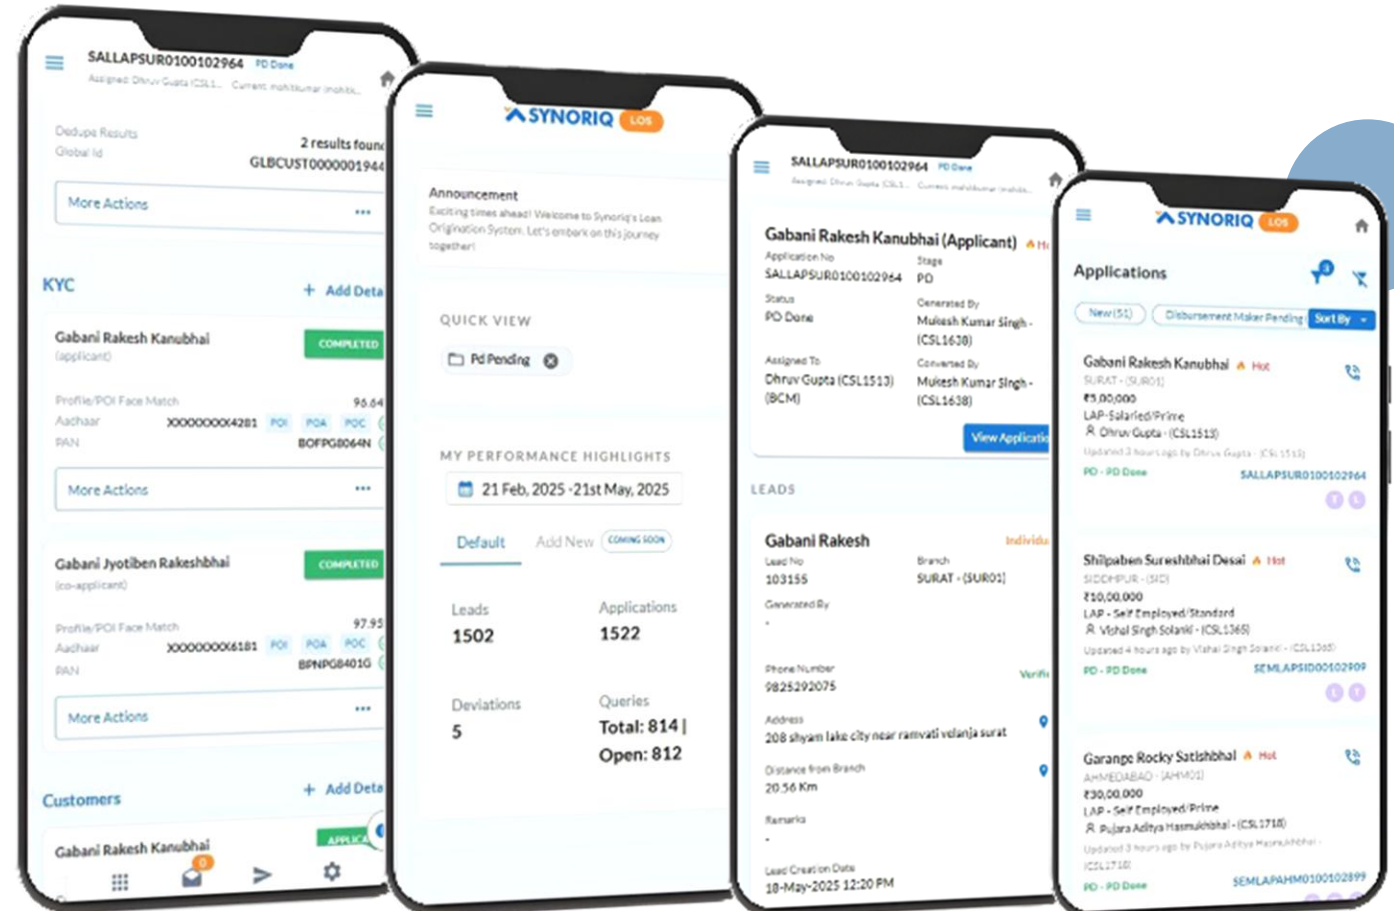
SALLAPSUR0100102964 PD Done
Assigned: Dhruv Gupta (CSL1... Current: mohitkumar inohit...

Dedupe Results 2 results found
Global Id GLBCUST0000001944

More Actions ...

KYC + Add Deta

Gabani Rakesh Kanubhai (applicant) COMPLETED
Profile/POI Face Match 96.64
Aadhaar XXXXXXXX4281 POI POA POC
PAN BOFPG8064N

More Actions ...

Gabani Jyotiben Rakeshbhai (co-applicant) COMPLETED
Profile/POI Face Match 97.95
Aadhaar XXXXXXXX6181 POI POA POC
PAN BPNPG8401G

More Actions ...

Customers + Add Deta

Gabani Rakesh Kanubhai APPLICA

SYNORIQ LOS

Announcement
Exciting times ahead! Welcome to Synoriq's Loan Origination System. Let's embark on this journey together!

QUICK VIEW
Pd Pending

MY PERFORMANCE HIGHLIGHTS
21 Feb, 2025 -21st May, 2025

Default Add New COMING SOON

Leads 1502
Applications 1522
Deviations 5
Queries Total: 814 | Open: 812

SALLAPSUR0100102964 PD Done
Assigned: Dhruv Gupta (CSL1... Current: mohitkumar inohit...

Gabani Rakesh Kanubhai (Applicant) Ho
Application No SALLAPSUR0100102964
Stage PD
Status PD Done
Generated By Mukesh Kumar Singh - (CSL1638)
Assigned To Dhruv Gupta (CSL1513) (BCM)
Converted By Mukesh Kumar Singh - (CSL1638)
View Applicatio

LEADS

Gabani Rakesh Individu
Lead No 103155
Branch SURAT - (SUR01)
Generated By
-
Phone Number 9825292075 Verifi
Address 208 shyam lake city near ramvati velanja surat
Distance from Branch 20.56 Km
Remarks
-
Lead Creation Date 18-May-2025 12:20 PM

SYNORIQ LOS

Applications 3

New (51) Disbursement Maker Pending Sort By

Gabani Rakesh Kanubhai Hot
SURAT - (SUR01)
₹5,00,000
LAP-Salaried/Prime
Dhruv Gupta - (CSL1513)
Updated 3 hours ago by Dhruv Gupta - (CSL1513)
PD - PD Done SALLAPSUR0100102964

Shilpaben Sureshbhai Desai Hot
SIDDHPUR - (SID)
₹10,00,000
LAP - Self Employed/Standard
Vishal Singh Solanki - (CSL1365)
Updated 4 hours ago by Vishal Singh Solanki - (CSL1365)
PD - PD Done SEMLAPSID00102909

Garange Rocky Satishbhai Hot
AHMEDABAD - (AHM01)
₹30,00,000
LAP - Self Employed/Prime
Pujara Aditya Hasmukhbhai - (CSL1718)
Updated 3 hours ago by Pujara Aditya Hasmukhbhai - (CSL1718)
PD - PD Done SEMLAPAHM0100102899